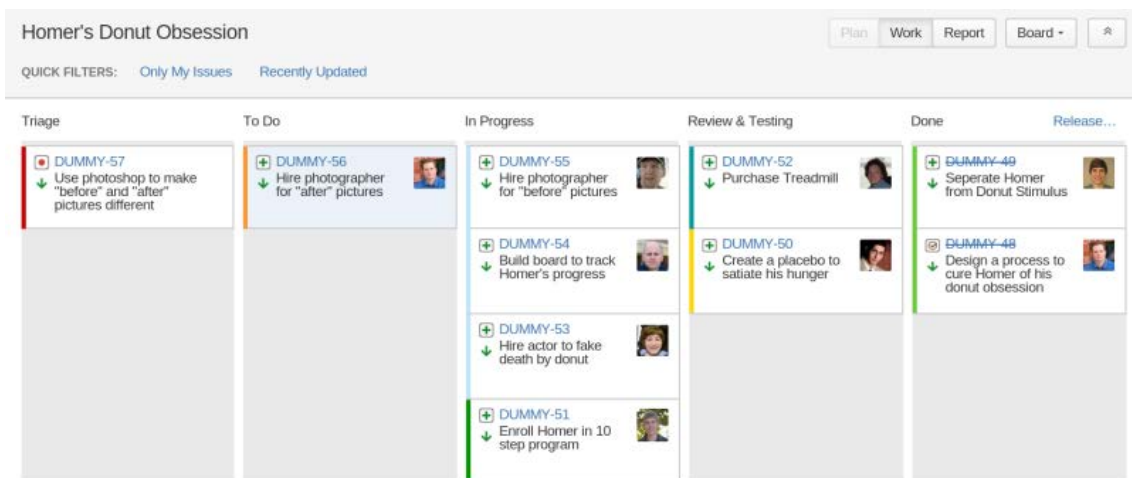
Homer's Donut Obsession

Plan Work Report Board ▾

QUICK FILTERS: Only My Issues Recently Updated

Triage

DUMMY-57
Use photoshop to make "before" and "after" pictures different

To Do

DUMMY-56
Hire photographer for "after" pictures

In Progress

DUMMY-55
Hire photographer for "before" pictures

DUMMY-54
Build board to track Homer's progress

DUMMY-53
Hire actor to fake death by donut

DUMMY-51
Enroll Homer in 10 step program

Review & Testing

DUMMY-52
Purchase Treadmill

DUMMY-50
Create a placebo to satiate his hunger

Done

Release...

DUMMY-49
Seperate Homer from Donut Stimulus

DUMMY-48
Design a process to cure Homer of his donut obsession